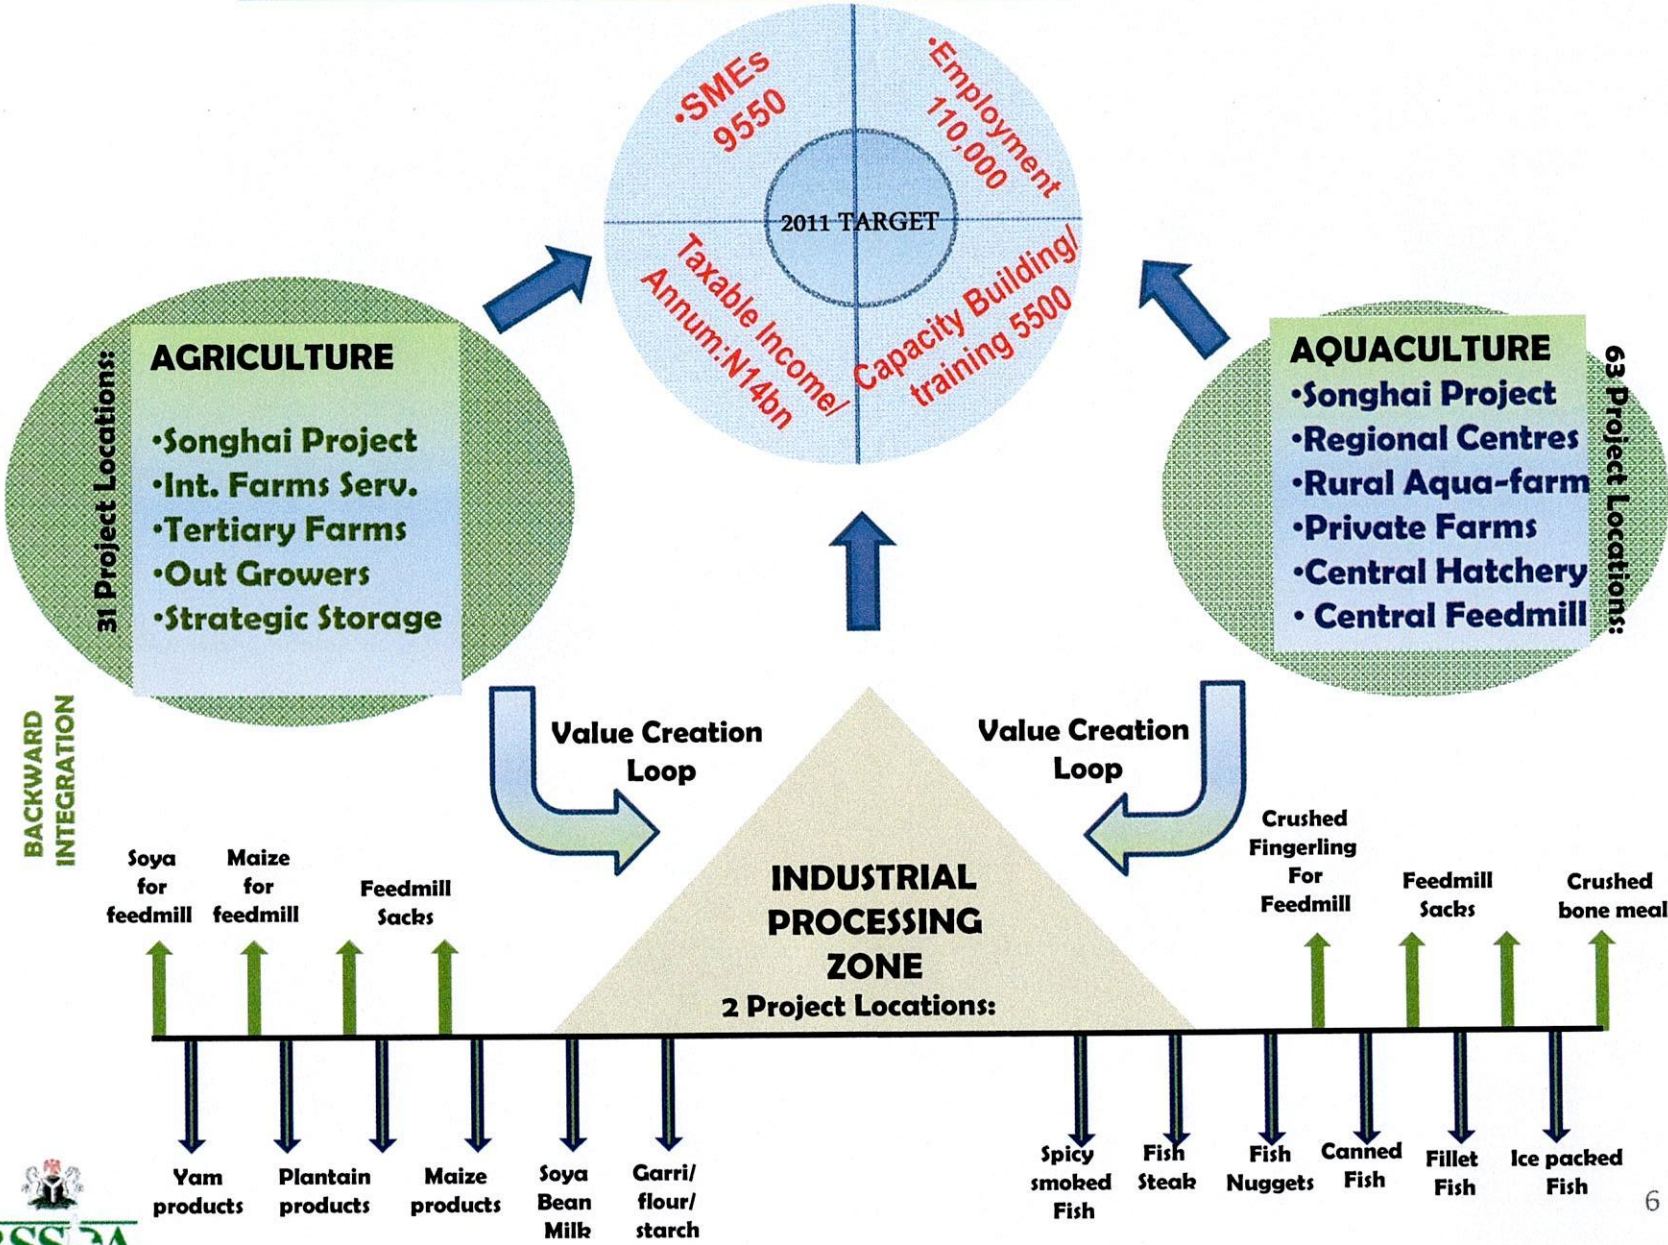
•SMEs 9550

•Employment 110,000

2011 TARGET

Taxable Income/ Annum:N14bn

Capacity Building/ training 5500

31 Project Locations:

AGRICULTURE

•Songhai Project
•Int. Farms Serv.
•Tertiary Farms
•Out Growers
•Strategic Storage

AQUACULTURE

•Songhai Project
•Regional Centres
•Rural Aqua-farm
•Private Farms
•Central Hatchery
• Central Feedmill

63 Project Locations:

BACKWARD INTEGRATION

Value Creation Loop

Value Creation Loop

INDUSTRIAL PROCESSING ZONE
2 Project Locations:

Soya for feedmill

Maize for feedmill

Feedmill Sacks

Crushed Fingerling For Feedmill

Feedmill Sacks

Crushed bone meal

Yam products

Plantain products

Maize products

Soya Bean Milk

Garri/ flour/ starch

Spicy smoked Fish

Fish Steak

Fish Nuggets

Canned Fish

Fillet Fish

Ice packed Fish

6

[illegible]